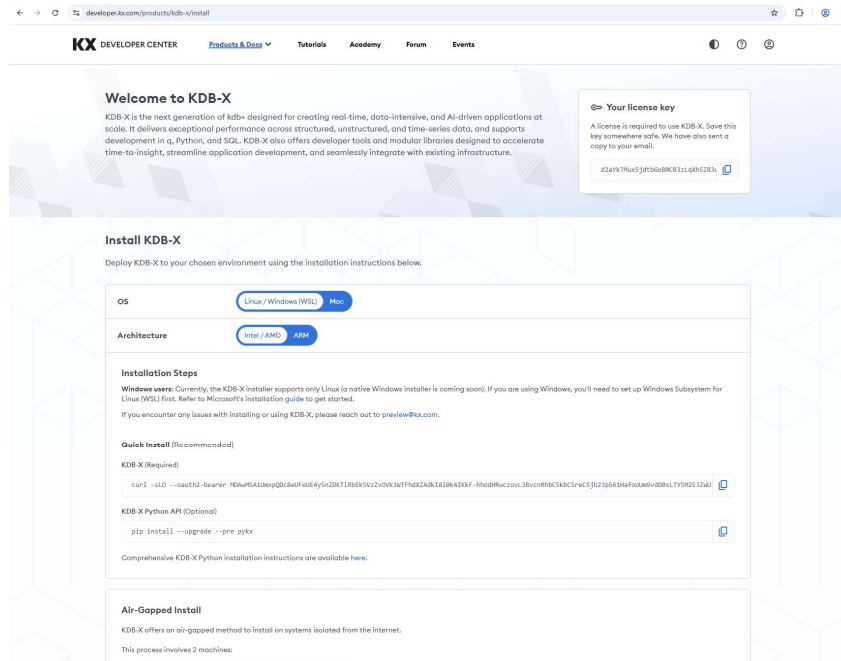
developer.kx.com/products/kdb-x/install

KX DEVELOPER CENTER Products & Docs Tutorials Academy Forum Events

Welcome to KDB-X

KDB-X is the next generation of kdb+ designed for creating real-time, data-intensive, and AI-driven applications at scale. It delivers exceptional performance across structured, unstructured, and time-series data, and supports development in q, Python, and SQL. KDB-X also offers developer tools and modular libraries designed to accelerate time-to-insight, streamline application development, and seamlessly integrate with existing infrastructure.

Your license key

A license is required to use KDB-X. Save this key somewhere safe. We have also sent a copy to your email.

d2aVk7Mux5jdtbGoB0CB3zLqXhSZR3a

Install KDB-X

Deploy KDB-X to your chosen environment using the installation instructions below.

| OS | Linux / Windows (WSL) Mac |
|---|---|
| Architecture | Intel / AMD ARM |

Installation Steps

Windows users: Currently, the KDB-X installer supports only Linux (a native Windows installer is coming soon). If you are using Windows, you'll need to set up Windows Subsystem for Linux (WSL) first. Refer to Microsoft's installation guide to get started.

If you encounter any issues with installing or using KDB-X, please reach out to preview@kx.com.

Quick Install (Recommended)

KDB-X (Required)

curl -sLO --oauth2-bearer MDAwMSA1UmxpQDc8eUFeUE4ySnZDKTlRbEkSVzZvOVk3WTFhdXZAdkI8I0k4IKkF-hhodHRwczovL3BvcnRhbC5kbC5reC5jb23pS61HafooUm9vdD0xLTYSM2E3ZWU

KDB-X Python API (Optional)

pip install --upgrade --pre pykx

Comprehensive KDB-X Python installation instructions are available here.

Air-Gapped Install

KDB-X offers an air-gapped method to install on systems isolated from the internet.

This process involves 2 machines: